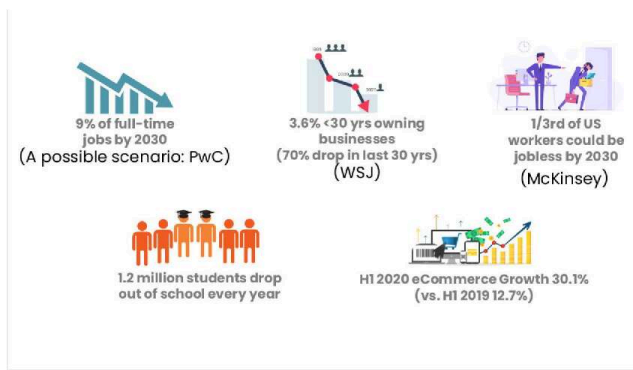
9% of full-time jobs by 2030
(A possible scenario: PwC)

3.6% <30 yrs owning businesses
(70% drop in last 30 yrs)
(WSJ)

1/3rd of US workers could be jobless by 2030
(McKinsey)

1.2 million students drop out of school every year

H1 2020 eCommerce Growth 30.1%
(vs. H1 2019 12.7%)